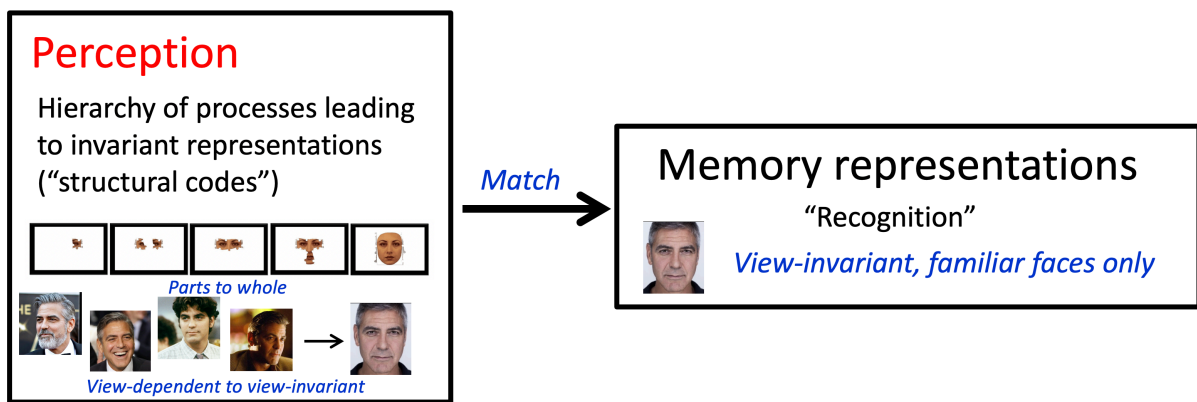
Perception

Hierarchy of processes leading to invariant representations ("structural codes")

Parts to whole

View-dependent to view-invariant

Match

Memory representations

"Recognition"

View-invariant, familiar faces only